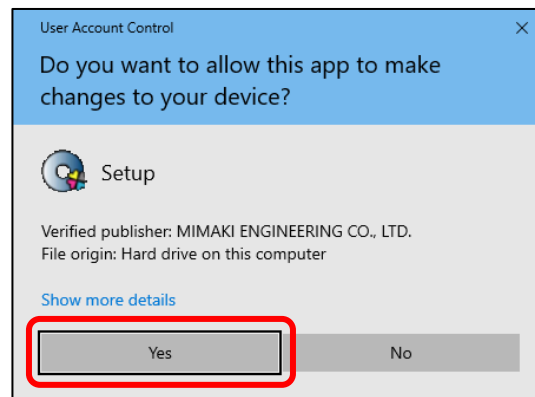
User Account Control

Do you want to allow this app to make changes to your device?

Setup

Verified publisher: MIMAKI ENGINEERING CO., LTD.
File origin: Hard drive on this computer

Show more details

Yes

No